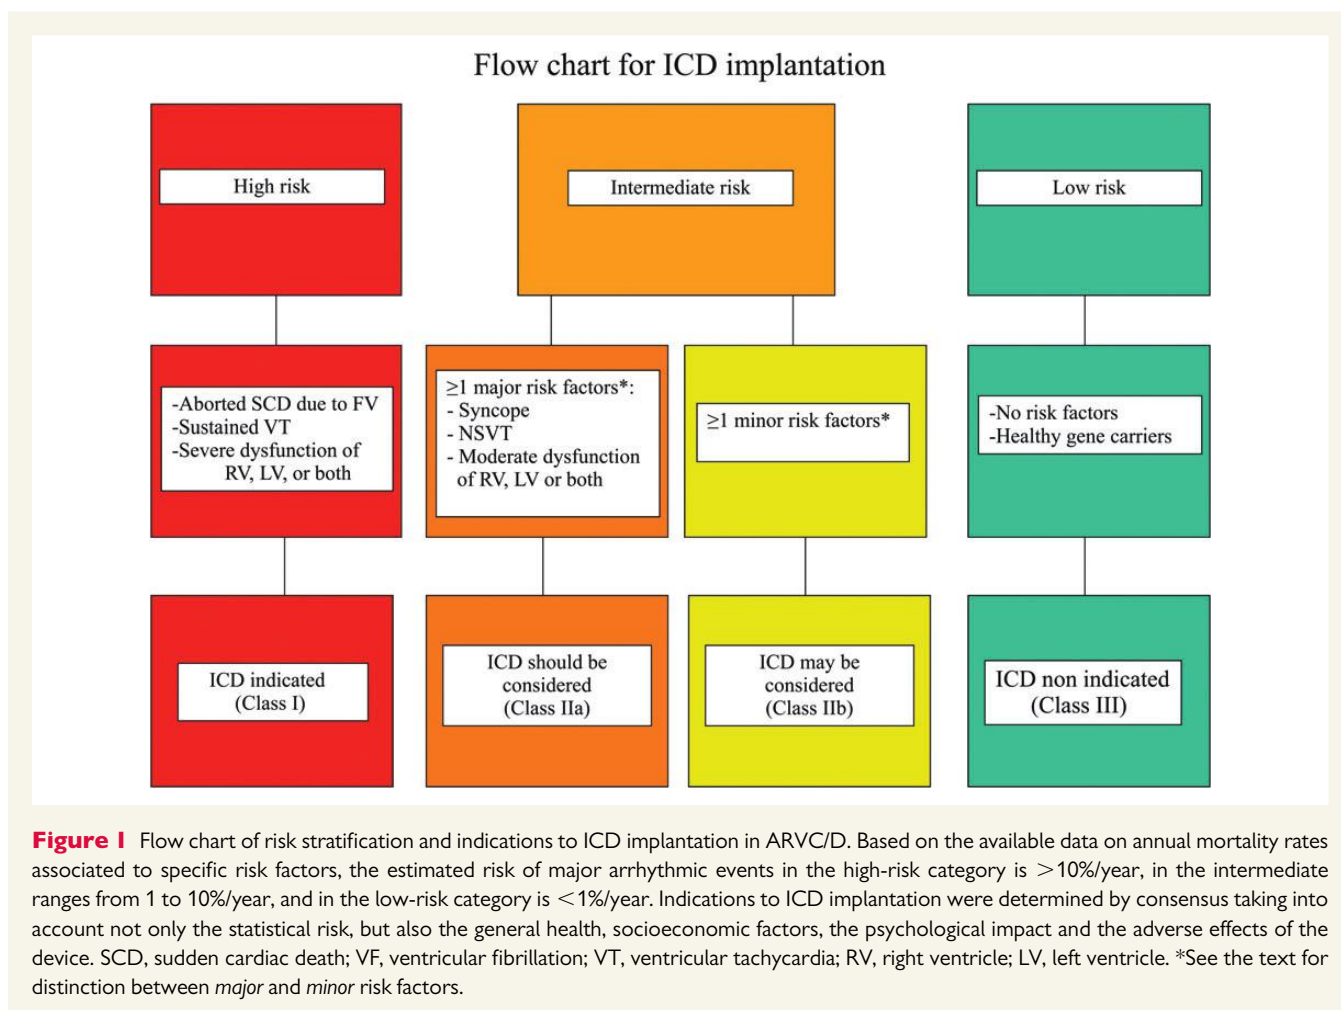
Flow chart for ICD implantation

High risk

Intermediate risk

Low risk

-Aborted SCD due to FV
-Sustained VT
-Severe dysfunction of RV, LV, or both

≥1 major risk factors*:
- Syncope
- NSVT
- Moderate dysfunction of RV, LV or both

≥1 minor risk factors*

-No risk factors
-Healthy gene carriers

ICD indicated
(Class I)

ICD should be considered
(Class IIa)

ICD may be considered
(Class IIb)

ICD non indicated
(Class III)

**Figure 1** Flow chart of risk stratification and indications to ICD implantation in ARVC/D. Based on the available data on annual mortality rates associated to specific risk factors, the estimated risk of major arrhythmic events in the high-risk category is >10%/year, in the intermediate ranges from 1 to 10%/year, and in the low-risk category is <1%/year. Indications to ICD implantation were determined by consensus taking into account not only the statistical risk, but also the general health, socioeconomic factors, the psychological impact and the adverse effects of the device. SCD, sudden cardiac death; VF, ventricular fibrillation; VT, ventricular tachycardia; RV, right ventricle; LV, left ventricle. *See the text for distinction between *major* and *minor* risk factors.